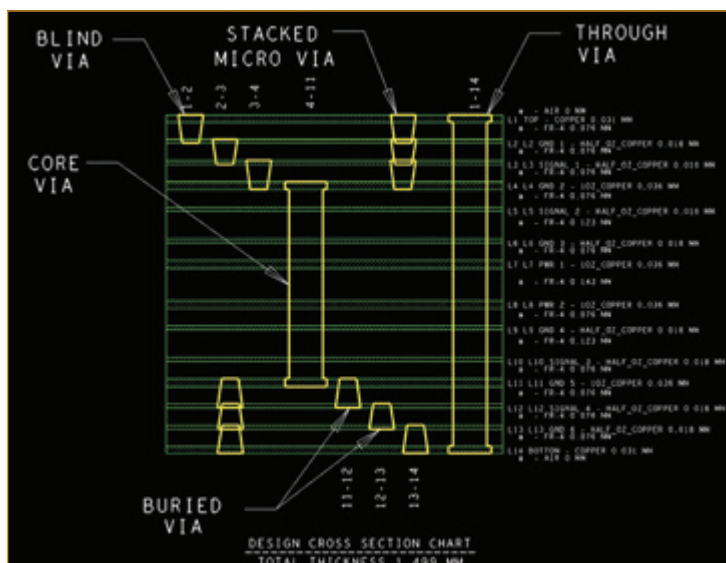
BLIND VIA

STACKED MICRO VIA

THROUGH VIA

1-2 2-3 3-4 4-11 1-14

CORE VIA

a - AIR 0 MM
L1 TOP - COPPER 0.031 MM
a - FR-4 0.076 MM
L2 L2 GND 1 - HALF_OZ_COPPER 0.018 MM
a - FR-4 0.076 MM
L3 L3 SIGNAL 1 - HALF_OZ_COPPER 0.018 MM
a - FR-4 0.076 MM
L4 L4 GND 2 - 1OZ_COPPER 0.036 MM
a - FR-4 0.076 MM
L5 L5 SIGNAL 2 - HALF_OZ_COPPER 0.018 MM
a - FR-4 0.123 MM
L6 L6 GND 3 - HALF_OZ_COPPER 0.018 MM
a - FR-4 0.076 MM
L7 L7 PWR 1 - 1OZ_COPPER 0.036 MM
a - FR-4 0.162 MM
L8 L8 PWR 2 - 1OZ_COPPER 0.036 MM
a - FR-4 0.076 MM
L9 L9 GND 4 - HALF_OZ_COPPER 0.018 MM
a - FR-4 0.123 MM
L10 L10 SIGNAL 3 - HALF_OZ_COPPER 0.018 MM
a - FR-4 0.076 MM
L11 L11 GND 5 - 1OZ_COPPER 0.036 MM
a - FR-4 0.076 MM
L12 L12 SIGNAL 4 - HALF_OZ_COPPER 0.018 MM
a - FR-4 0.076 MM
L13 L13 GND 6 - HALF_OZ_COPPER 0.018 MM
a - FR-4 0.076 MM
L14 BOTTOM - COPPER 0.031 MM
a - AIR 0 MM

BURIED VIA

11-12 12-13 13-14

DESIGN CROSS SECTION CHART
TOTAL THICKNESS 1.490 MM